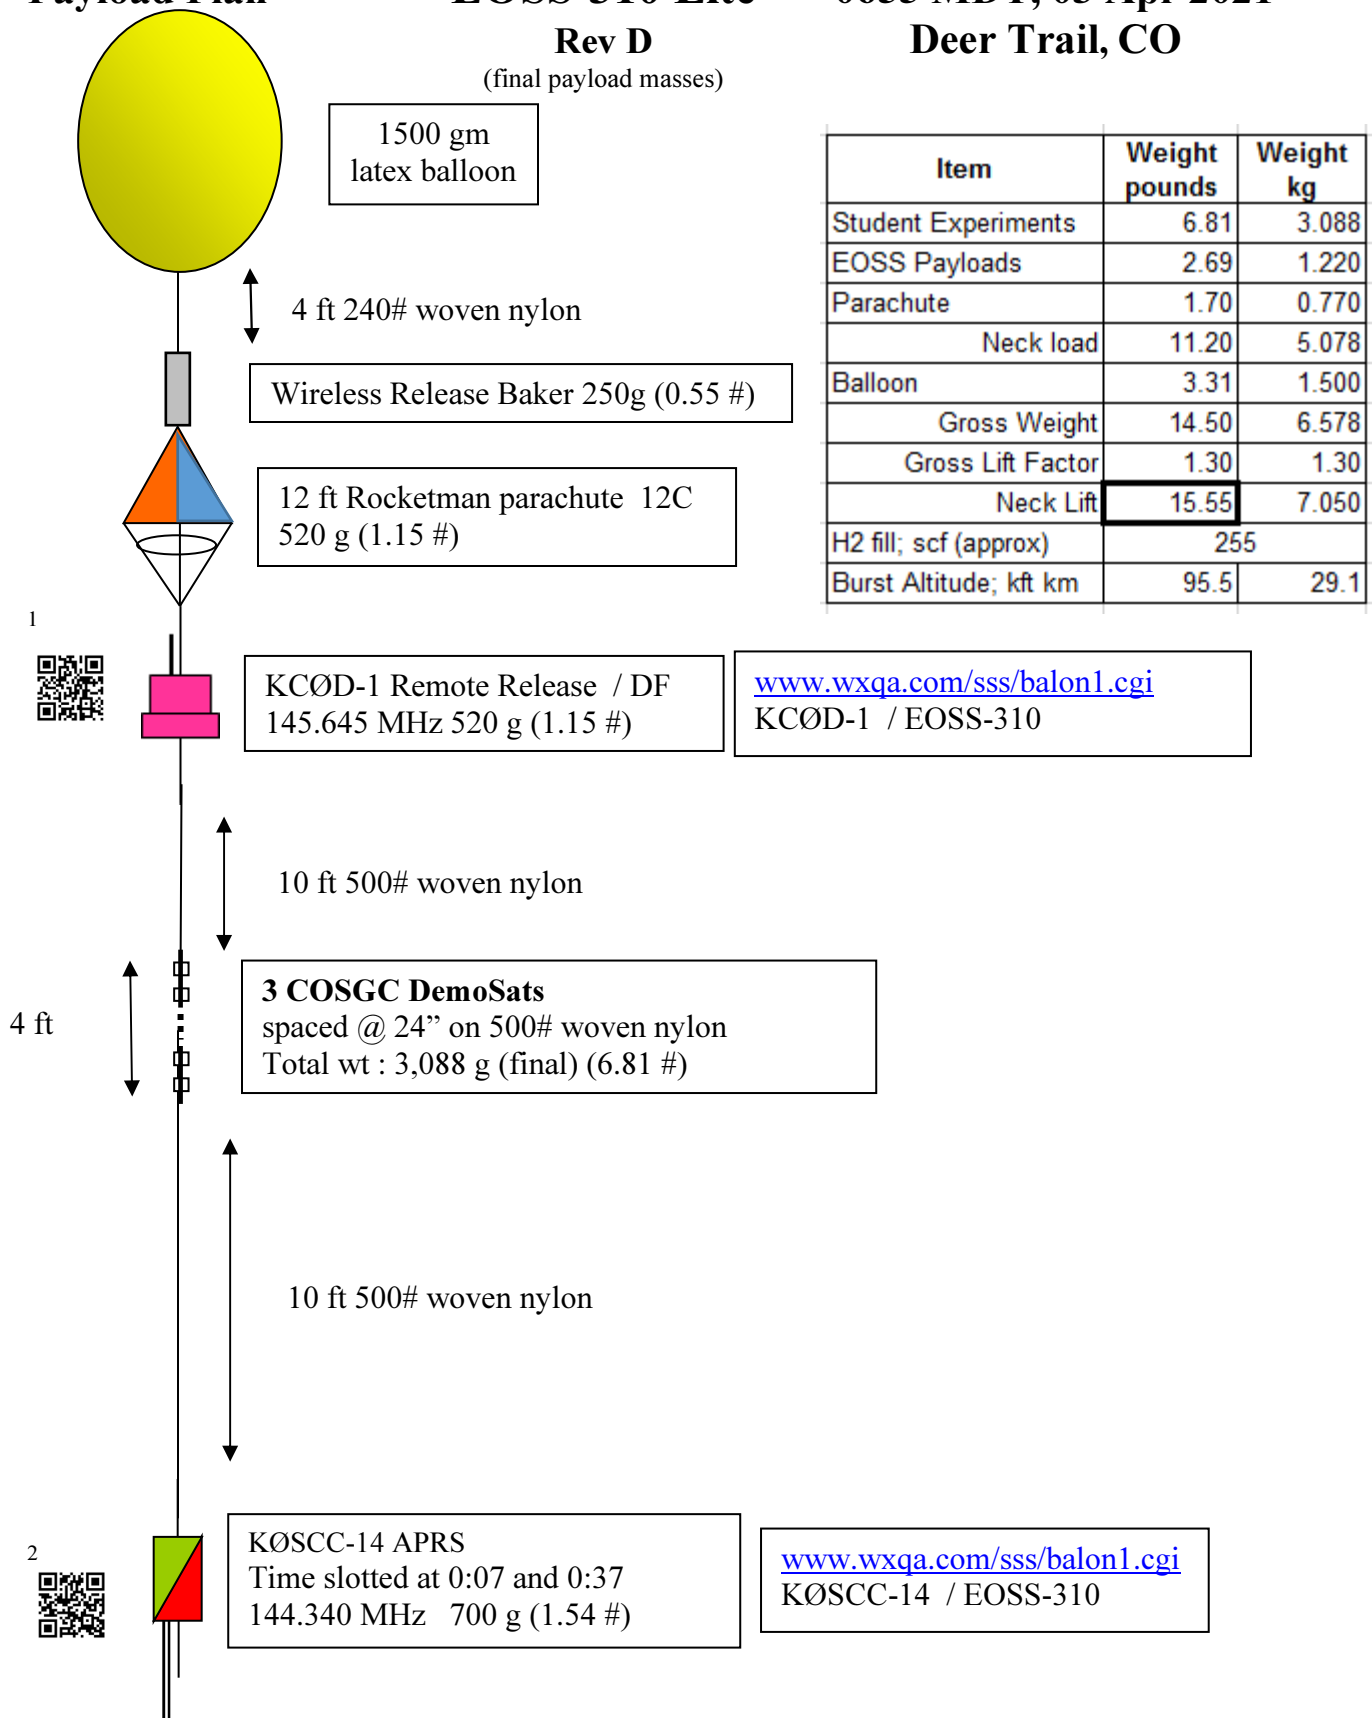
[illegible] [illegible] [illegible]

Rev D
(final payload masses)

Deer Trail, CO

1500 gm
latex balloon

| Item | Weight pounds | Weight kg |
|---|---|---|
| Student Experiments | 6.81 | 3.088 |
| EOSS Payloads | 2.69 | 1.220 |
| Parachute | 1.70 | 0.770 |
| Neck load | 11.20 | 5.078 |
| Balloon | 3.31 | 1.500 |
| Gross Weight | 14.50 | 6.578 |
| Gross Lift Factor | 1.30 | 1.30 |
| Neck Lift | 15.55 | 7.050 |
| H2 fill; scf (approx) | 255 | |
| Burst Altitude; kft km | 95.5 | 29.1 |

4 ft 240# woven nylon

Wireless Release Baker 250g (0.55 #)

12 ft Rocketman parachute 12C
520 g (1.15 #)

1

KCØD-1 Remote Release / DF
145.645 MHz 520 g (1.15 #)

www.wxqa.com/sss/balon1.cgi
KCØD-1 / EOSS-310

10 ft 500# woven nylon

4 ft

3 COSGC DemoSats
spaced @ 24” on 500# woven nylon
Total wt : 3,088 g (final) (6.81 #)

10 ft 500# woven nylon

2

KØSCC-14 APRS
Time slotted at 0:07 and 0:37
144.340 MHz 700 g (1.54 #)

www.wxqa.com/sss/balon1.cgi
KØSCC-14 / EOSS-310